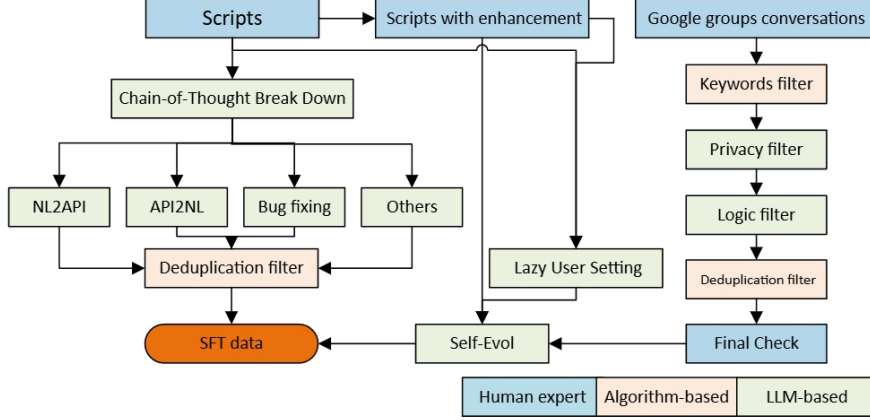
Scripts

Scripts with enhancement

Google groups conversations

Chain-of-Thought Break Down

Keywords filter

Privacy filter

NL2API

API2NL

Bug fixing

Others

Logic filter

Deduplication filter

Lazy User Setting

Deduplication filter

SFT data

Self-Evol

Final Check

Human expert

Algorithm-based

LLM-based